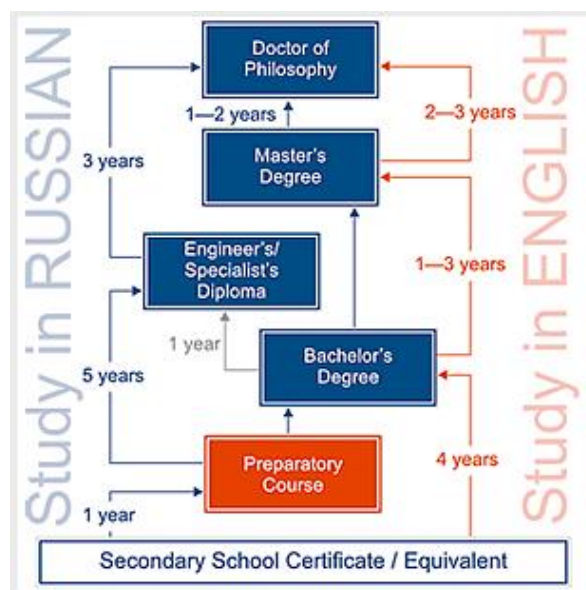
Study in RUSSIAN

Study in ENGLISH

Doctor of Philosophy

1—2 years

2—3 years

3 years

Master's Degree

Engineer's/ Specialist's Diploma

1—3 years

1 year

Bachelor's Degree

5 years

Preparatory Course

4 years

1 year

Secondary School Certificate / Equivalent